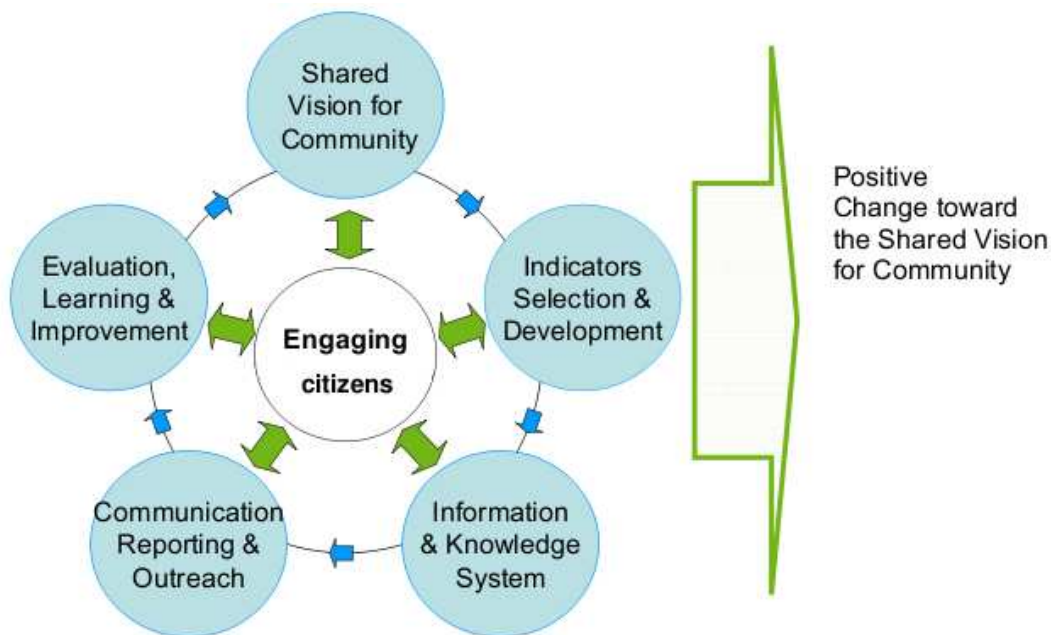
Shared Vision for Community

Indicators Selection & Development

Information & Knowledge System

Communication Reporting & Outreach

Evaluation, Learning & Improvement

Engaging citizens

Positive Change toward the Shared Vision for Community